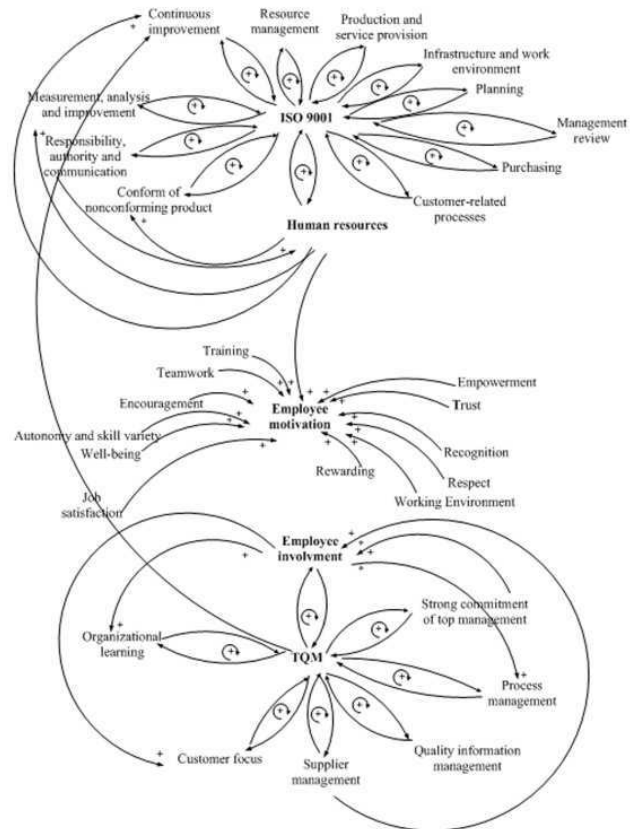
Continuous improvement

Resource management

Production and service provision

Infrastructure and work environment

Planning

Management review

Measurement, analysis and improvement

ISO 9001

Responsibility, authority and communication

Purchasing

Conform of nonconforming product

Customer-related processes

Human resources

Training

Teamwork

Empowerment

Encouragement

Trust

Employee motivation

Autonomy and skill variety

Well-being

Recognition

Rewarding

Respect

Working Environment

Job satisfaction

Employee involvment

Strong commitment of top management

Organizational learning

TQM

Process management

Quality information management

Customer focus

Supplier management